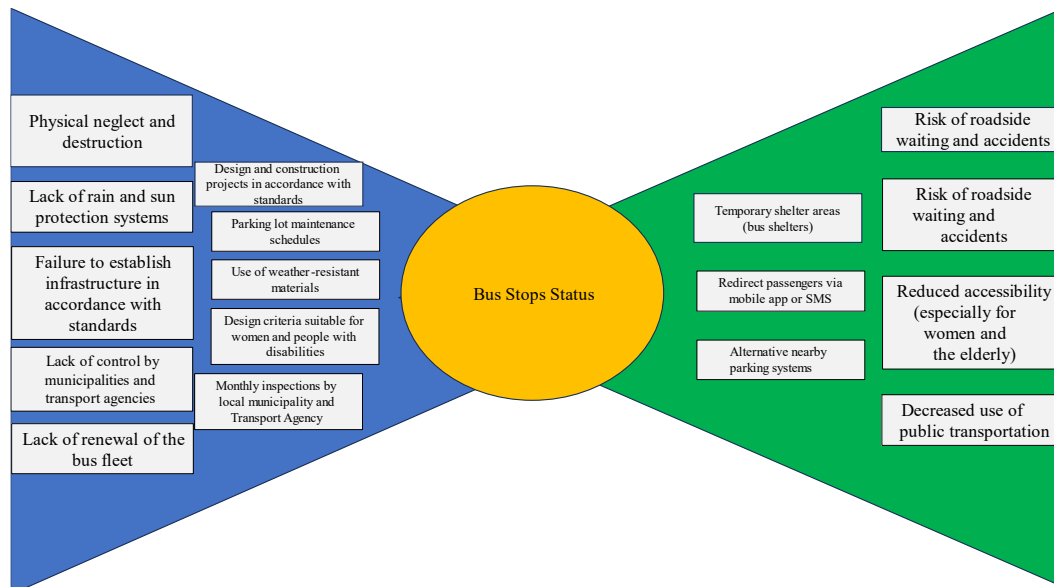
Physical neglect and destruction

Lack of rain and sun protection systems

Failure to establish infrastructure in accordance with standards

Lack of control by municipalities and transport agencies

Lack of renewal of the bus fleet

Design and construction projects in accordance with standards

Parking lot maintenance schedules

Use of weather-resistant materials

Design criteria suitable for women and people with disabilities

Monthly inspections by local municipality and Transport Agency

Bus Stops Status

Temporary shelter areas (bus shelters)

Redirect passengers via mobile app or SMS

Alternative nearby parking systems

Risk of roadside waiting and accidents

Risk of roadside waiting and accidents

Reduced accessibility (especially for women and the elderly)

Decreased use of public transportation